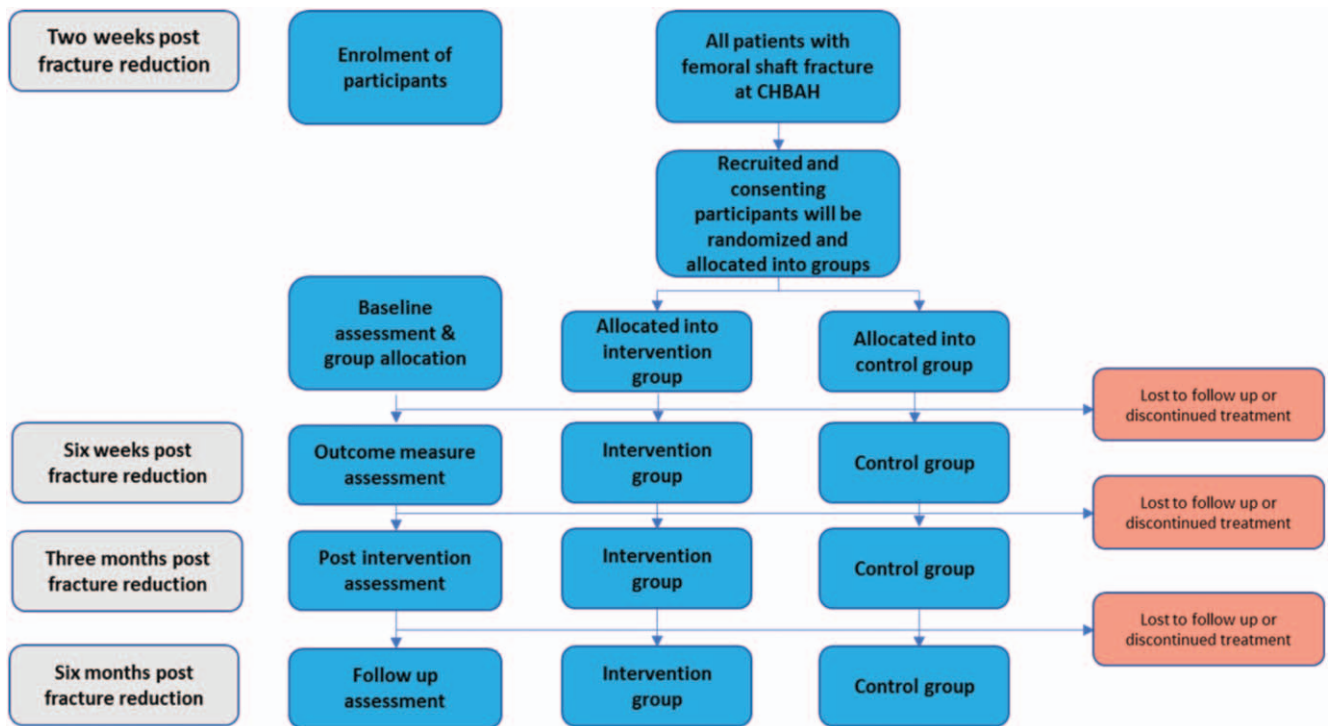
Two weeks post fracture reduction

Enrolment of participants

All patients with femoral shaft fracture at CHBAH

Recruited and consenting participants will be randomized and allocated into groups

Baseline assessment & group allocation

Allocated into intervention group

Allocated into control group

Lost to follow up or discontinued treatment

Six weeks post fracture reduction

Outcome measure assessment

Intervention group

Control group

Lost to follow up or discontinued treatment

Three months post fracture reduction

Post intervention assessment

Intervention group

Control group

Lost to follow up or discontinued treatment

Six months post fracture reduction

Follow up assessment

Intervention group

Control group